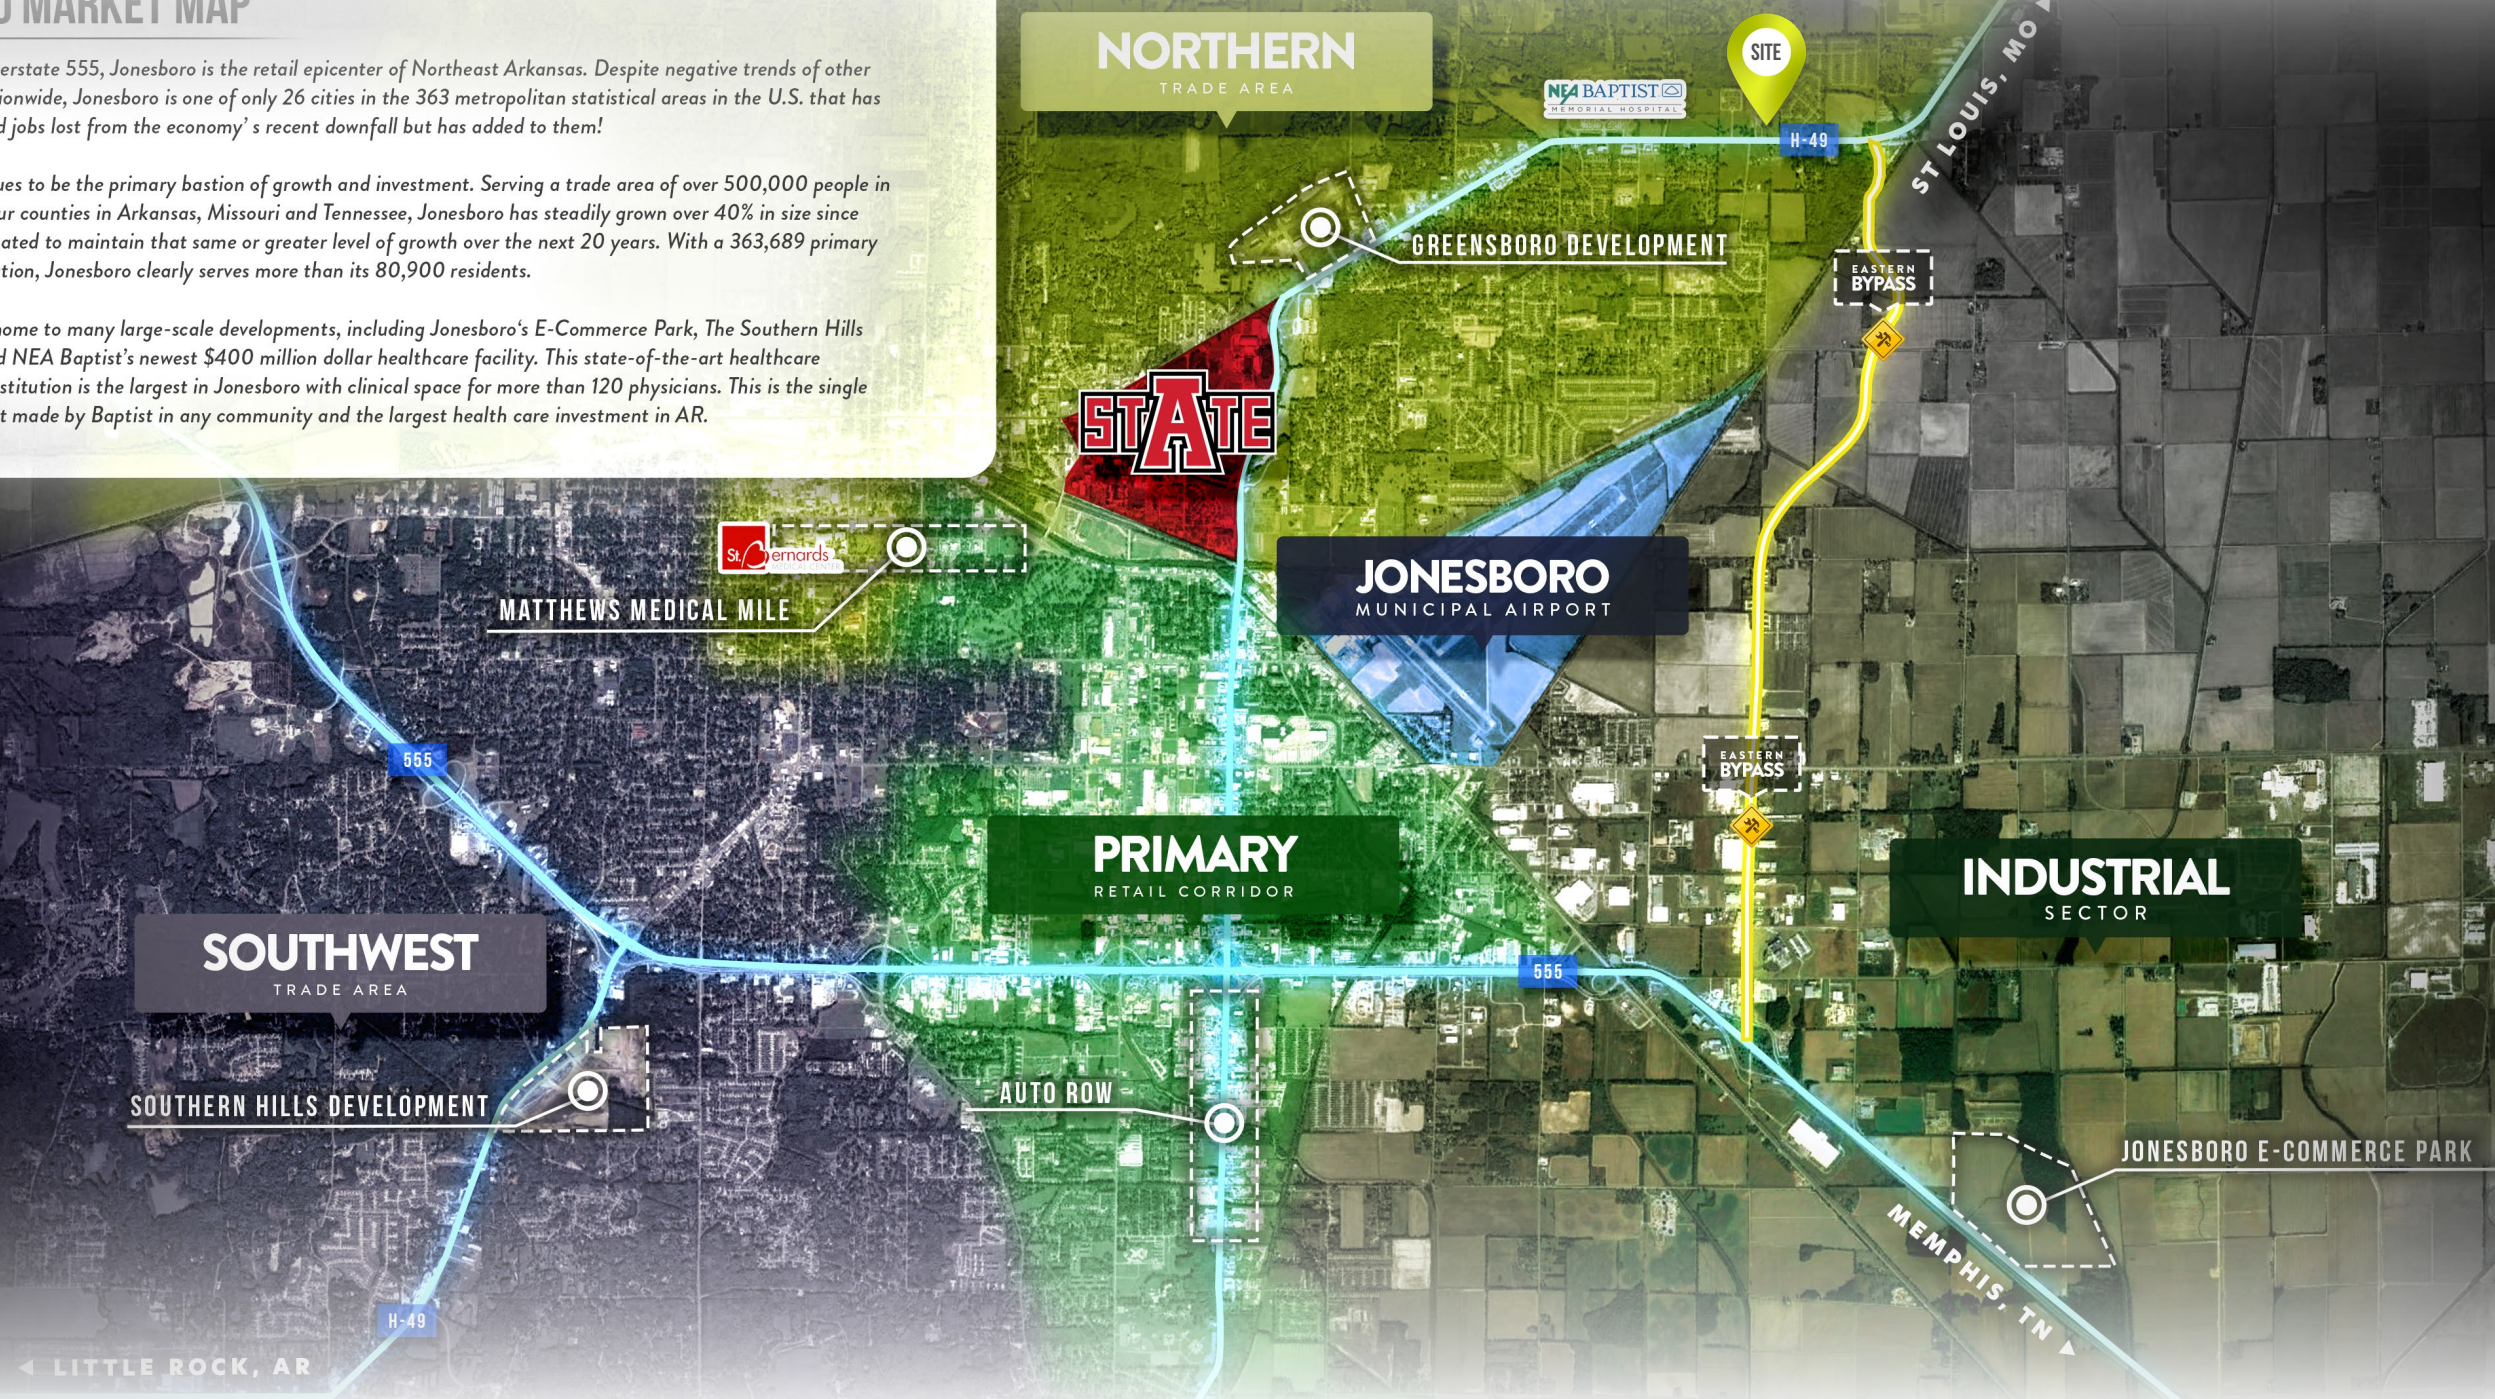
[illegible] MARKET MAP

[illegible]erstate 555, Jonesboro is the retail epicenter of Northeast Arkansas. Despite negative trends of other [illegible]ionwide, Jonesboro is one of only 26 cities in the 363 metropolitan statistical areas in the U.S. that has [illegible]d jobs lost from the economy's recent downfall but has added to them!

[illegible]ues to be the primary bastion of growth and investment. Serving a trade area of over 500,000 people in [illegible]ur counties in Arkansas, Missouri and Tennessee, Jonesboro has steadily grown over 40% in size since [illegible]ated to maintain that same or greater level of growth over the next 20 years. With a 363,689 primary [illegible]tion, Jonesboro clearly serves more than its 80,900 residents.

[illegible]ome to many large-scale developments, including Jonesboro's E-Commerce Park, The Southern Hills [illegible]d NEA Baptist's newest $400 million dollar healthcare facility. This state-of-the-art healthcare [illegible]stitution is the largest in Jonesboro with clinical space for more than 120 physicians. This is the single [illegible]t made by Baptist in any community and the largest health care investment in AR.

NORTHERN
TRADE AREA

NEA BAPTIST
MEMORIAL HOSPITAL

SITE

H-49

ST LOUIS, MO

GREENSBORO DEVELOPMENT

EASTERN BYPASS

STATE

St. Bernards

MATTHEWS MEDICAL MILE

JONESBORO
MUNICIPAL AIRPORT

555

EASTERN BYPASS

PRIMARY
RETAIL CORRIDOR

INDUSTRIAL
SECTOR

SOUTHWEST
TRADE AREA

555

SOUTHERN HILLS DEVELOPMENT

AUTO ROW

JONESBORO E-COMMERCE PARK

MEMPHIS, TN

H-49

LITTLE ROCK, AR